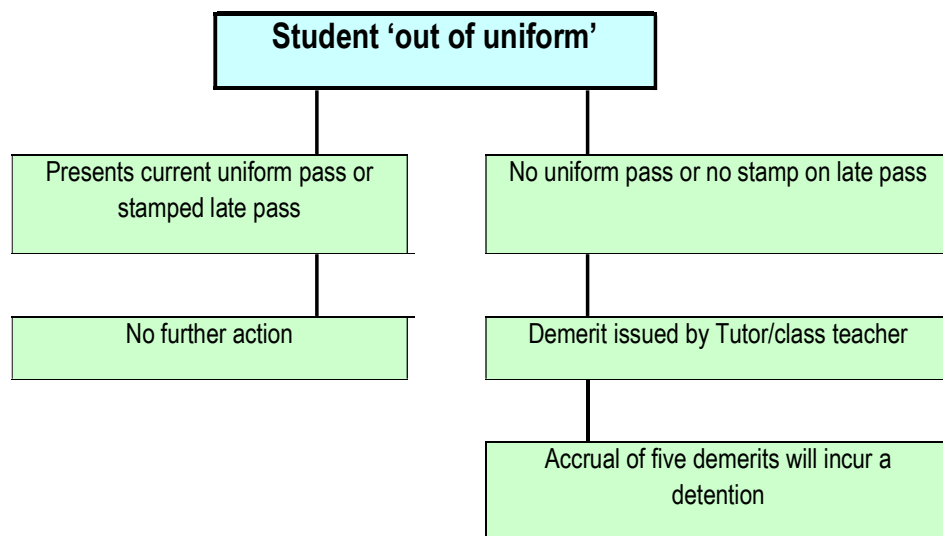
Student ‘out of uniform’

Presents current uniform pass or stamped late pass

No further action

No uniform pass or no stamp on late pass

Demerit issued by Tutor/class teacher

Accrual of five demerits will incur a detention